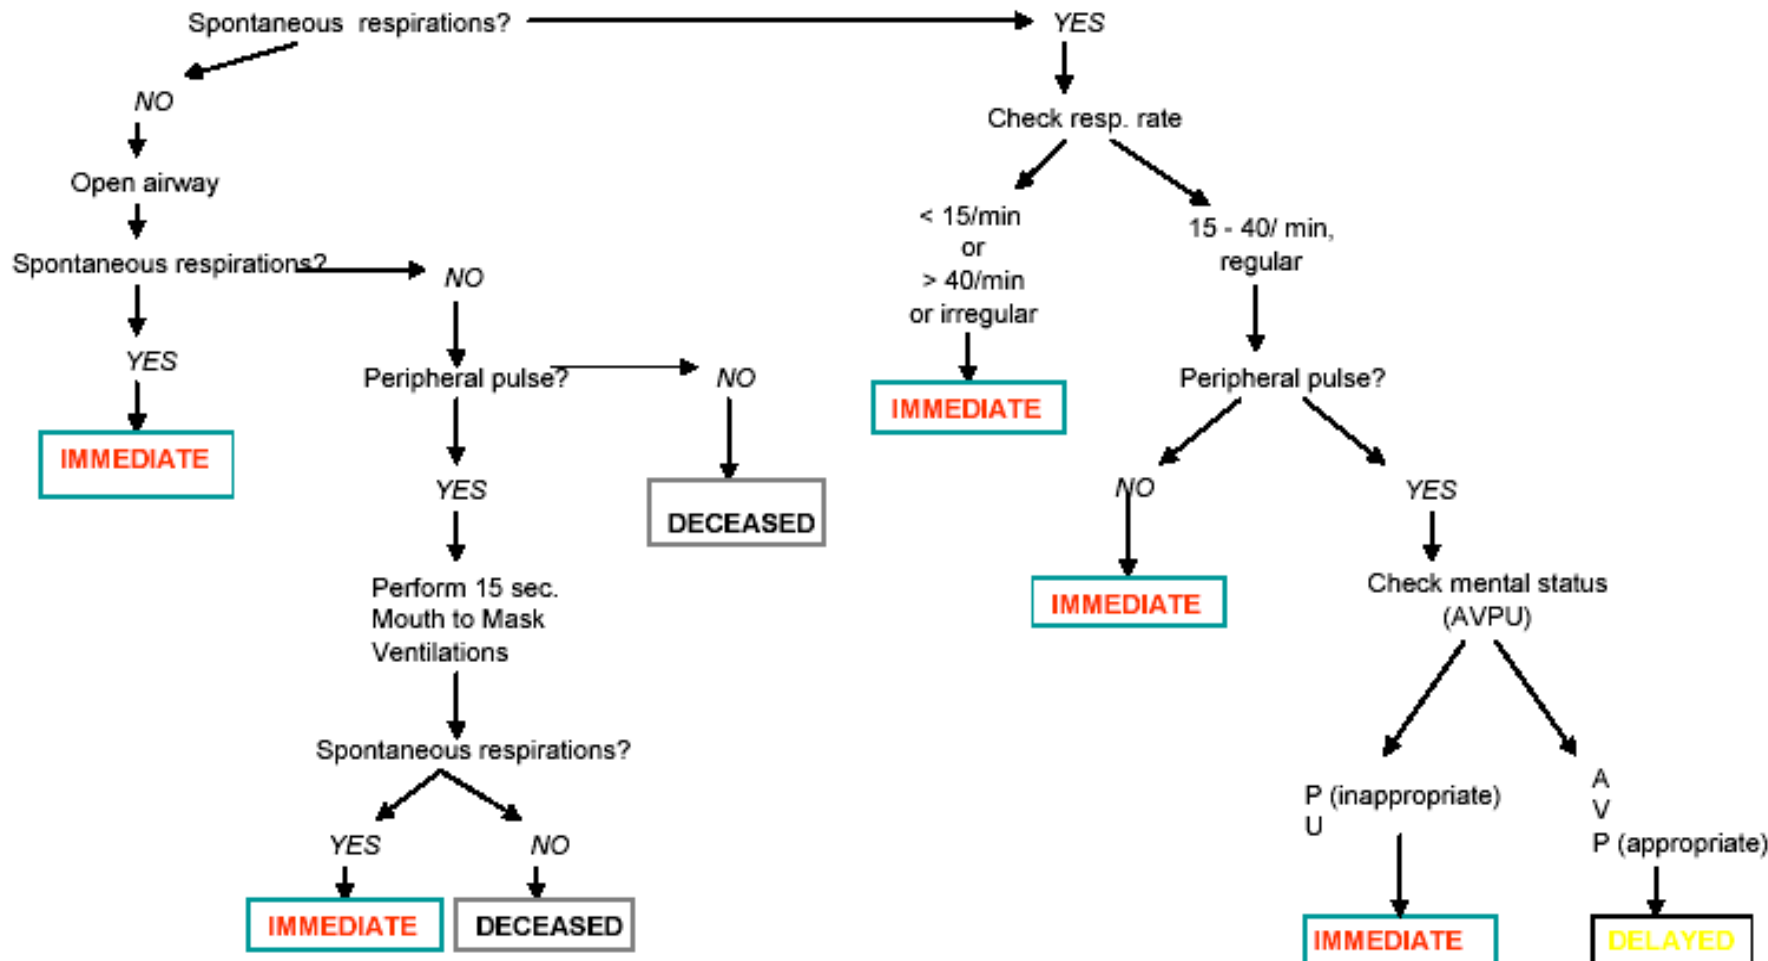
Spontaneous respirations?

YES

NO

Check resp. rate

Open airway

< 15/min
or
> 40/min
or irregular

15 - 40/ min,
regular

Spontaneous respirations?

NO

YES

Peripheral pulse?

NO

IMMEDIATE

Peripheral pulse?

IMMEDIATE

YES

DECEASED

NO

YES

Perform 15 sec.
Mouth to Mask
Ventilations

IMMEDIATE

Check mental status
(AVPU)

Spontaneous respirations?

YES

NO

P (inappropriate)
U

A
V
P (appropriate)

IMMEDIATE

DECEASED

IMMEDIATE

DELAYED